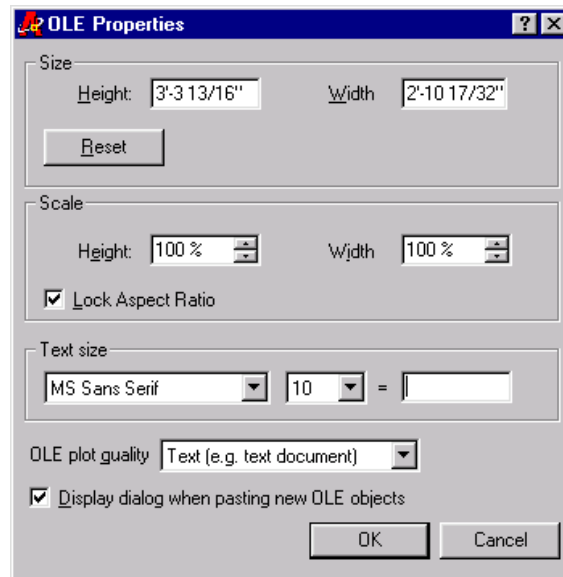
OLE Properties

? X

Size

Height: 3'-3 13/16"

Width 2'-10 17/32"

Reset

Scale

Height: 100 %

Width 100 %

Lock Aspect Ratio

Text size

MS Sans Serif

10

=

OLE plot quality Text (e.g. text document)

Display dialog when pasting new OLE objects

OK

Cancel